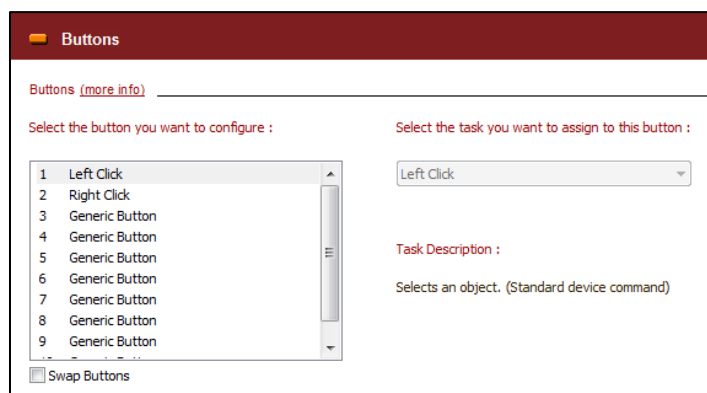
Buttons

Buttons (more info)

Select the button you want to configure :

| | |
|---|---|
| 1 | Left Click |
| 2 | Right Click |
| 3 | Generic Button |
| 4 | Generic Button |
| 5 | Generic Button |
| 6 | Generic Button |
| 7 | Generic Button |
| 8 | Generic Button |
| 9 | Generic Button |
| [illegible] | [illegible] |

Swap Buttons

Select the task you want to assign to this button :

Left Click

Task Description :

Selects an object. (Standard device command)